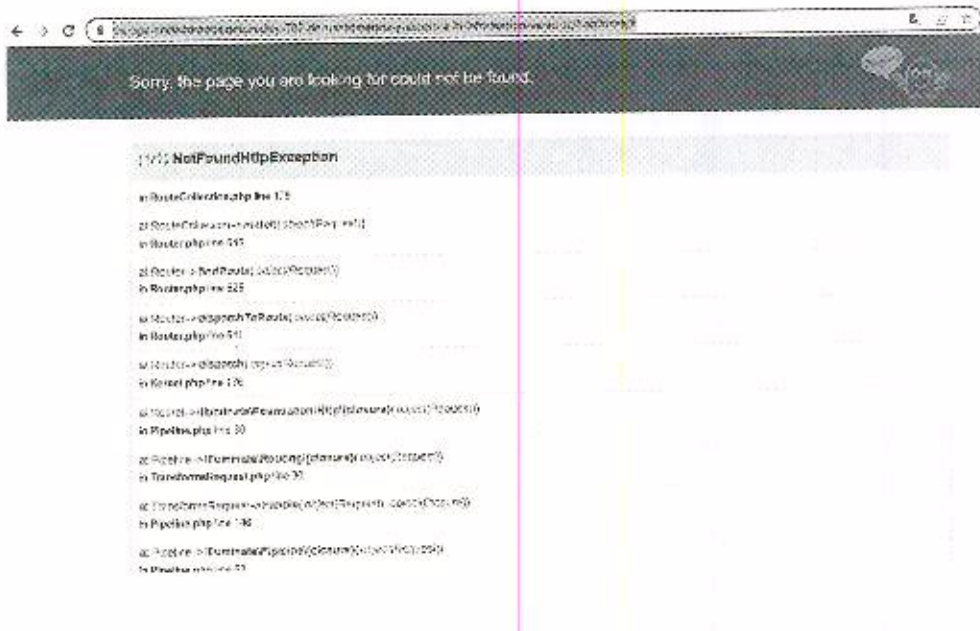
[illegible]

Sorry, the page you are looking for could not be found.

(1/1) NotFoundHttpException

in RouteCollection.php line 179

at RouteCollection->match(object(Request))
in Router.php line 548

at Router->findRoute(object(Request))
in Router.php line 525

at Router->dispatchToRoute(object(Request))
in Router.php line 511

at Router->dispatch(object(Request))
in Kernel.php line 176

at Kernel->Illuminate\Foundation\Http\{closure}(object(Request))
in Pipeline.php line 30

at Pipeline->Illuminate\Routing\{closure}(object(Request))
in TransformsRequest.php line 30

at TransformsRequest->handle(object(Request), object(Closure))
in Pipeline.php line 148

at Pipeline->Illuminate\Pipeline\{closure}(object(Request))
in Pipeline.php line 53